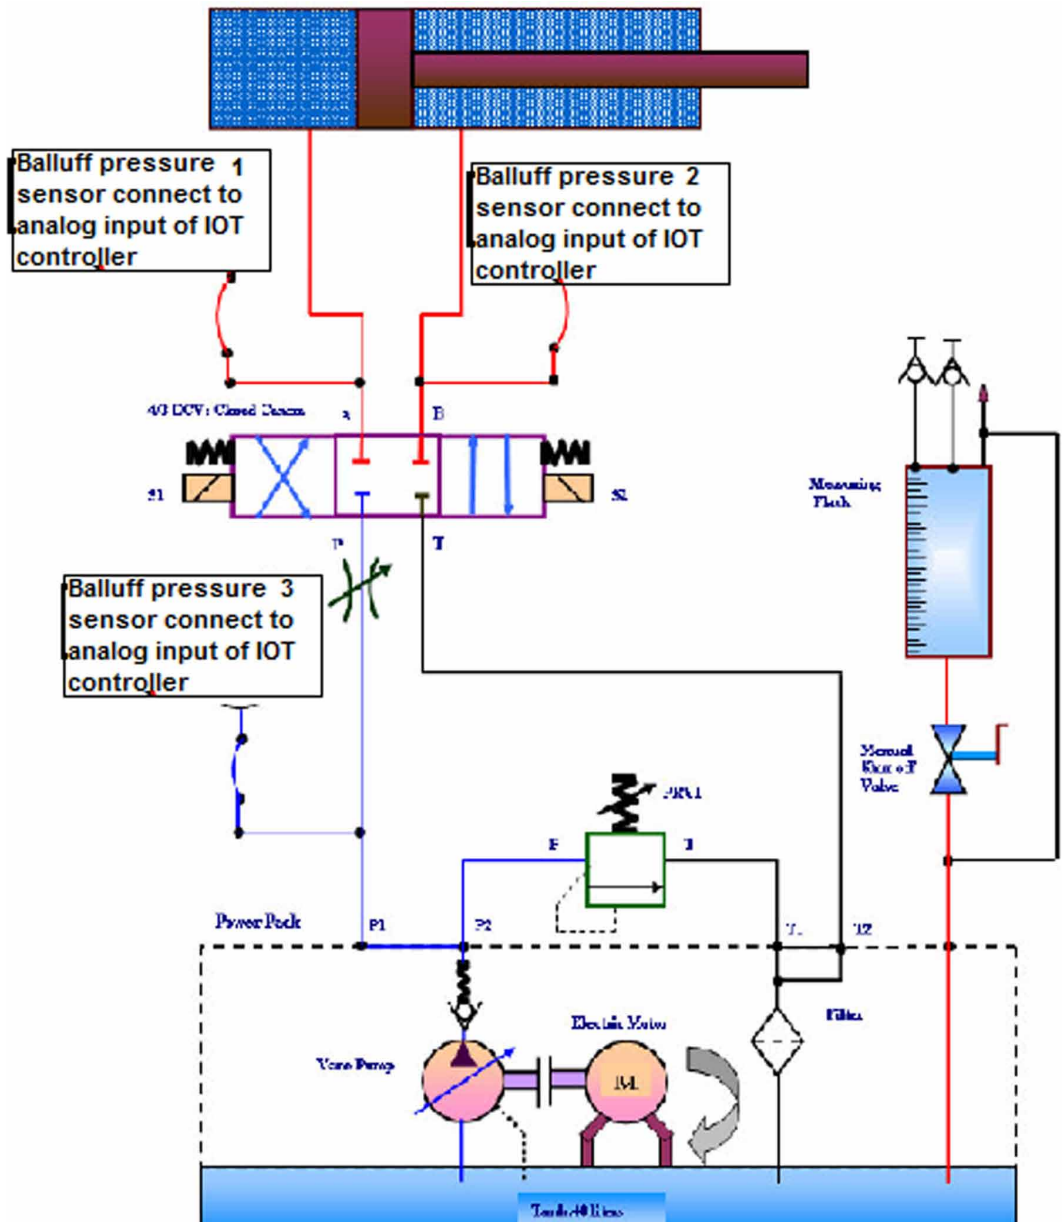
Balluff pressure 1 sensor connect to analog input of IOT controller

Balluff pressure 2 sensor connect to analog input of IOT controller

4/3 DCV: Closed Centre

A

B

S1

S2

P

T

Balluff pressure 3 sensor connect to analog input of IOT controller

Measuring Flask

Manual Shut off Valve

PRV1

P

T

Power Pack

P1

P2

T1

T2

Electric Motor

Filter

Vane Pump

EM

Tank 40 litres